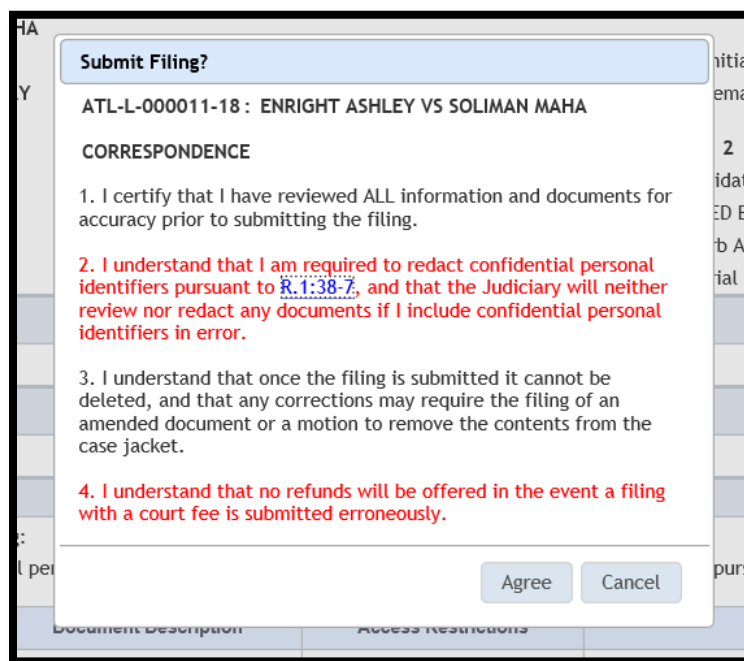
HA
Y
nitia
ema
2
idat
ED E
rb A
rial
:
l per
purs

Submit Filing?

ATL-L-000011-18 : ENRIGHT ASHLEY VS SOLIMAN MAHA

CORRESPONDENCE

1. I certify that I have reviewed ALL information and documents for accuracy prior to submitting the filing.

2. I understand that I am required to redact confidential personal identifiers pursuant to R.1:38-7, and that the Judiciary will neither review nor redact any documents if I include confidential personal identifiers in error.

3. I understand that once the filing is submitted it cannot be deleted, and that any corrections may require the filing of an amended document or a motion to remove the contents from the case jacket.

4. I understand that no refunds will be offered in the event a filing with a court fee is submitted erroneously.

Agree Cancel

Document Description
Access Restrictions